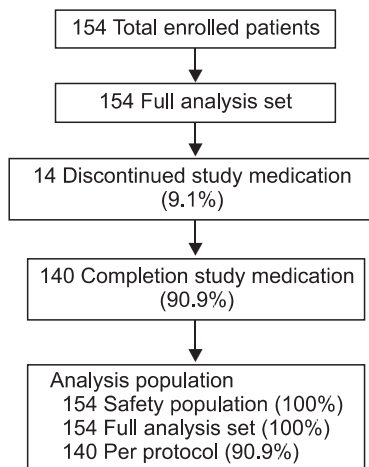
154 Total enrolled patients

154 Full analysis set

14 Discontinued study medication (9.1%)

140 Completion study medication (90.9%)

Analysis population
154 Safety population (100%)
154 Full analysis set (100%)
140 Per protocol (90.9%)